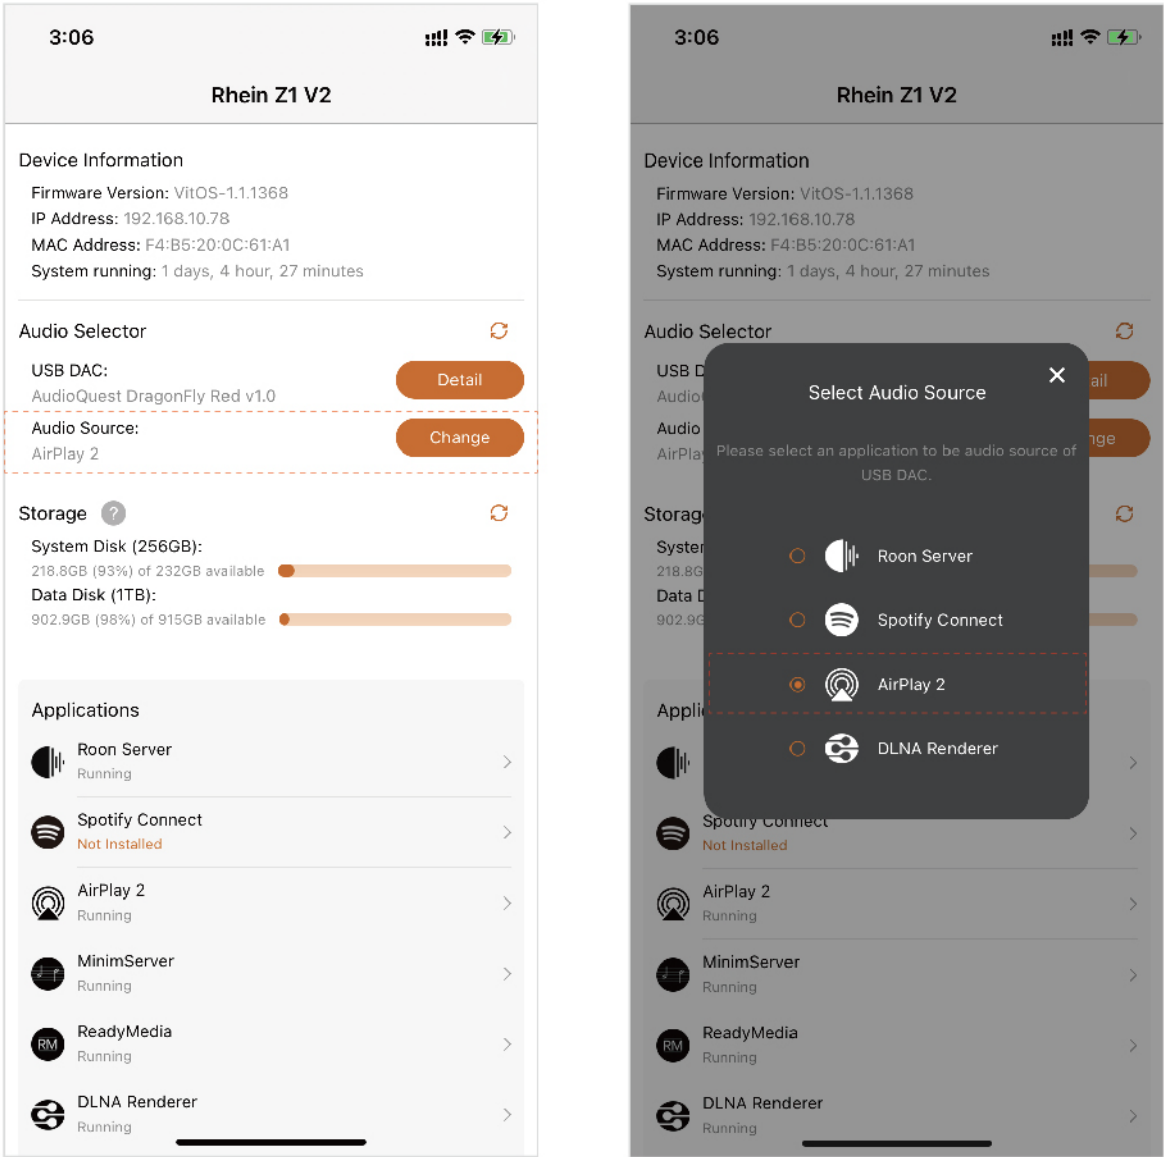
3:06

Rhein Z1 V2

Device Information

Firmware Version: VitOS-1.1.1368
IP Address: 192.168.10.78
MAC Address: F4:B5:20:0C:61:A1
System running: 1 days, 4 hour, 27 minutes

Audio Selector

USB DAC:
AudioQuest DragonFly Red v1.0

Detail

Audio Source:
AirPlay 2

Change

Storage ?

System Disk (256GB):
218.8GB (93%) of 232GB available
Data Disk (1TB):
902.9GB (98%) of 915GB available

Applications

Roon Server
Running

Spotify Connect
Not Installed

AirPlay 2
Running

MinimServer
Running

RM ReadyMedia
Running

DLNA Renderer
Running

3:06

Rhein Z1 V2

Device Information

Firmware Version: VitOS-1.1.1368
IP Address: 192.168.10.78
MAC Address: F4:B5:20:0C:61:A1
System running: 1 days, 4 hour, 27 minutes

Audio Selector

USB D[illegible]
Audio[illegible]
ail
Audio
AirPla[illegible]
nge

Storag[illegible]
Syster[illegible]
218.8G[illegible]
Data D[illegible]
902.9G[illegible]

Appli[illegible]

Select Audio Source

Please select an application to be audio source of USB DAC.

Roon Server
Spotify Connect
AirPlay 2
DLNA Renderer

Spotify Connect
Not Installed

AirPlay 2
Running

MinimServer
Running

RM ReadyMedia
Running

DLNA Renderer
Running